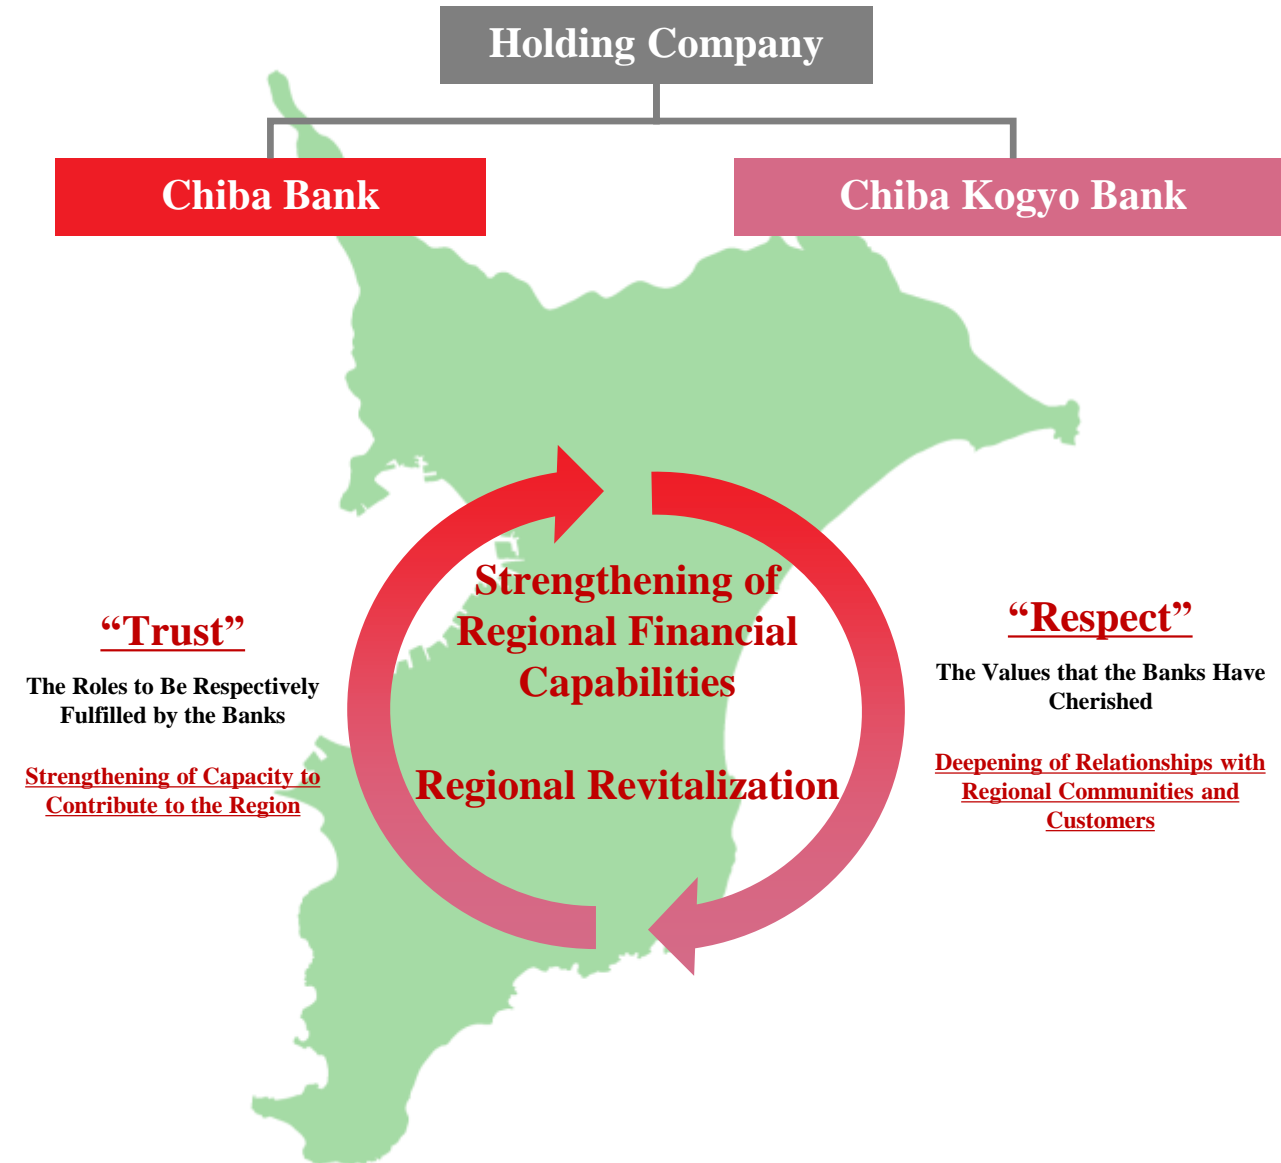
Holding Company

Chiba Bank

Chiba Kogyo Bank

“Trust”

The Roles to Be Respectively Fulfilled by the Banks

Strengthening of Capacity to Contribute to the Region

Strengthening of Regional Financial Capabilities

Regional Revitalization

“Respect”

The Values that the Banks Have Cherished

Deepening of Relationships with Regional Communities and Customers